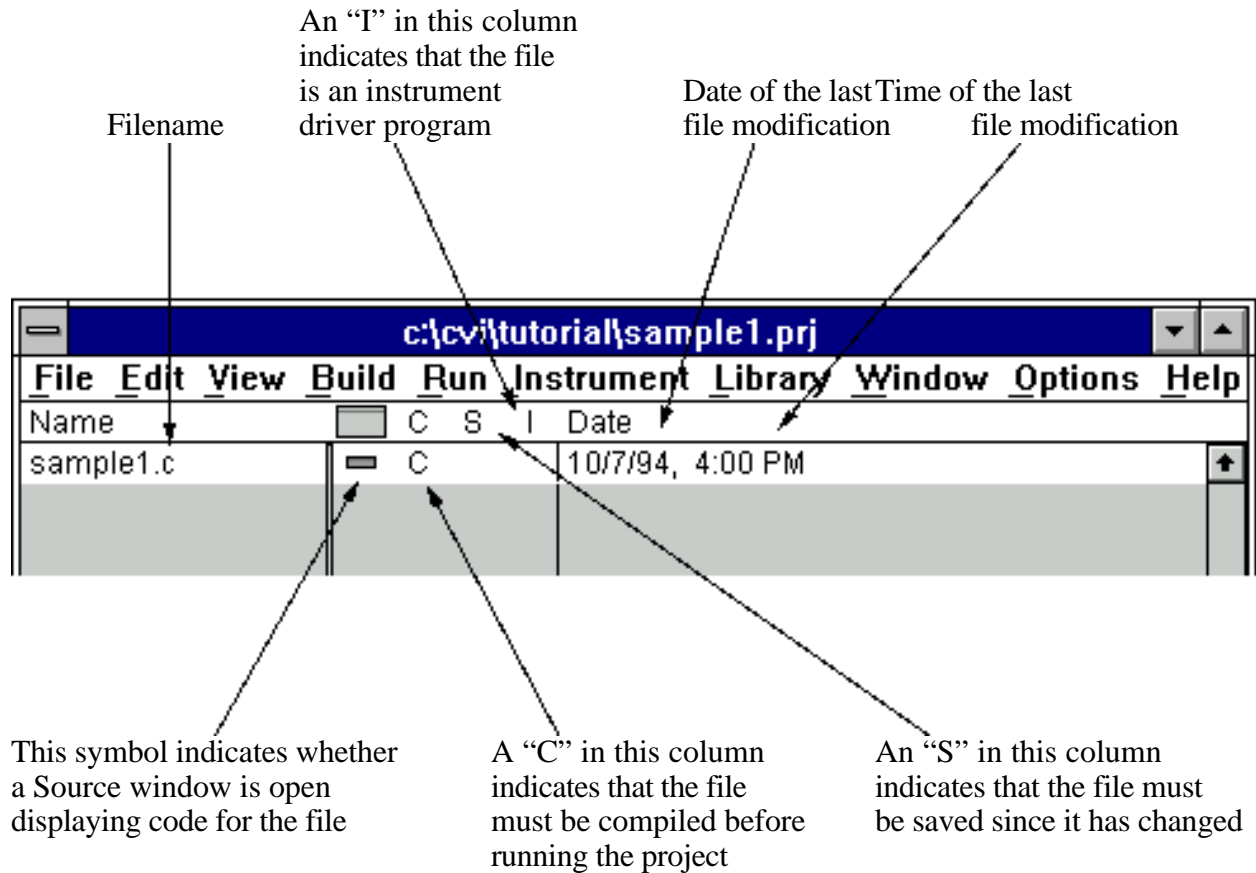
An "I" in this column indicates that the file is an instrument driver program

Filename

Date of the last file modification

Time of the last file modification

c:\cvi\tutorial\sample1.prj

File Edit View Build Run Instrument Library Window Options Help

Name C S I Date

sample1.c C 10/7/94, 4:00 PM

This symbol indicates whether a Source window is open displaying code for the file

A "C" in this column indicates that the file must be compiled before running the project

An "S" in this column indicates that the file must be saved since it has changed